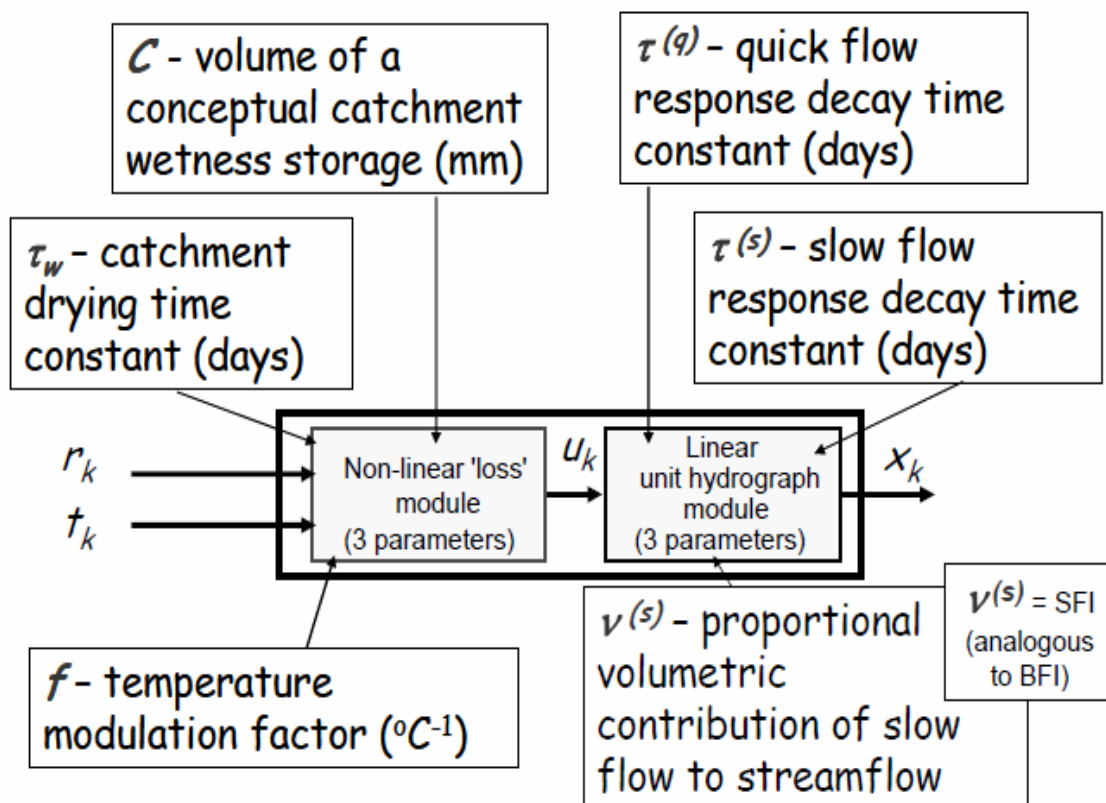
$C$ - volume of a conceptual catchment wetness storage (mm)

$\tau^{(q)}$ - quick flow response decay time constant (days)

$\tau_w$ - catchment drying time constant (days)

$\tau^{(s)}$ - slow flow response decay time constant (days)

$r_k$

$t_k$

Non-linear 'loss' module (3 parameters)

$u_k$

Linear unit hydrograph module (3 parameters)

$x_k$

$f$ - temperature modulation factor ($^oC^{-1}$)

$\nu^{(s)}$ - proportional volumetric contribution of slow flow to streamflow

$\nu^{(s)}$ = SFI (analogous to BFI)